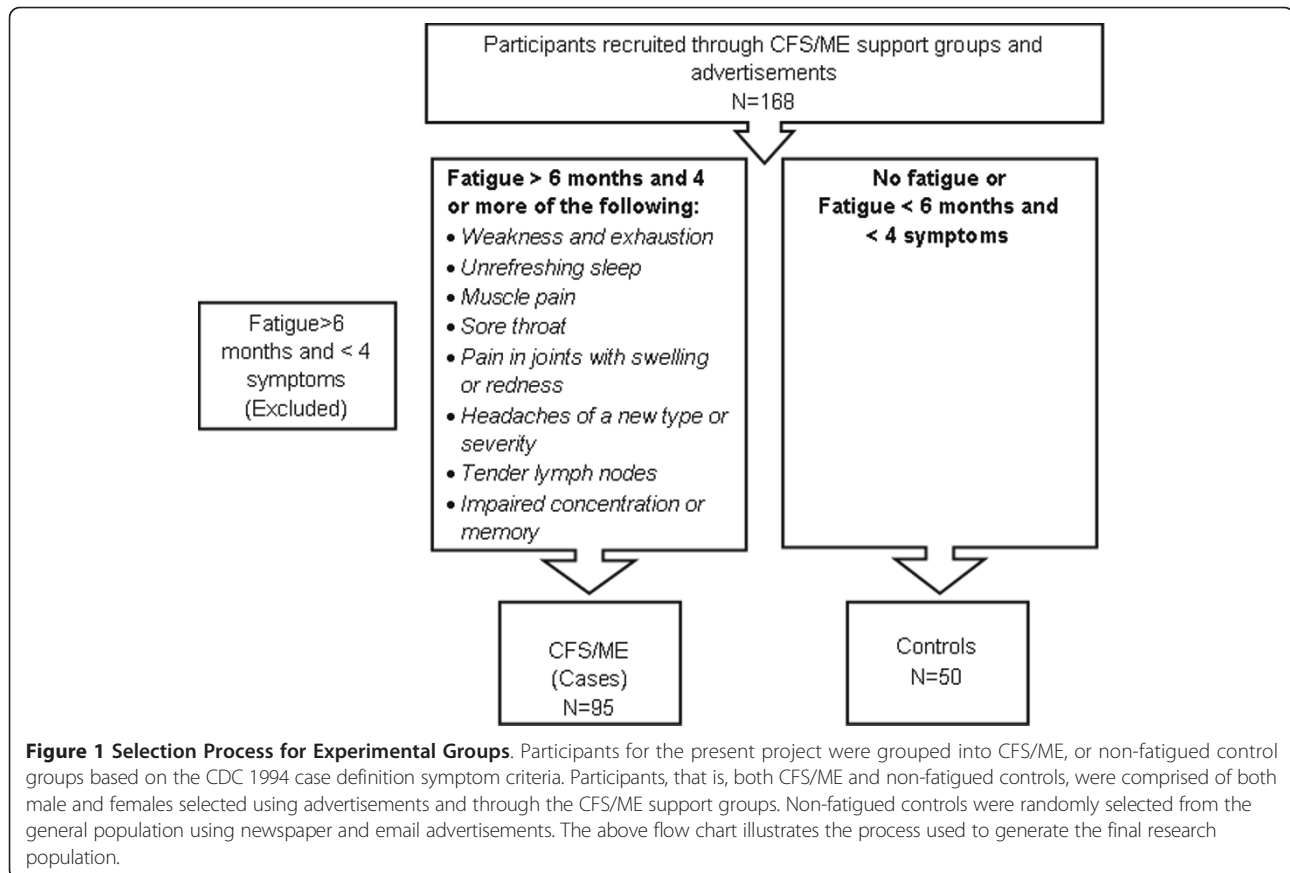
Participants recruited through CFS/ME support groups and advertisements
N=168

Fatigue > 6 months and 4 or more of the following:
• Weakness and exhaustion
• Unrefreshing sleep
• Muscle pain
• Sore throat
• Pain in joints with swelling or redness
• Headaches of a new type or severity
• Tender lymph nodes
• Impaired concentration or memory

No fatigue or Fatigue < 6 months and < 4 symptoms

Fatigue>6 months and < 4 symptoms (Excluded)

CFS/ME (Cases) N=95

Controls N=50

**Figure 1 Selection Process for Experimental Groups**. Participants for the present project were grouped into CFS/ME, or non-fatigued control groups based on the CDC 1994 case definition symptom criteria. Participants, that is, both CFS/ME and non-fatigued controls, were comprised of both male and females selected using advertisements and through the CFS/ME support groups. Non-fatigued controls were randomly selected from the general population using newspaper and email advertisements. The above flow chart illustrates the process used to generate the final research population.